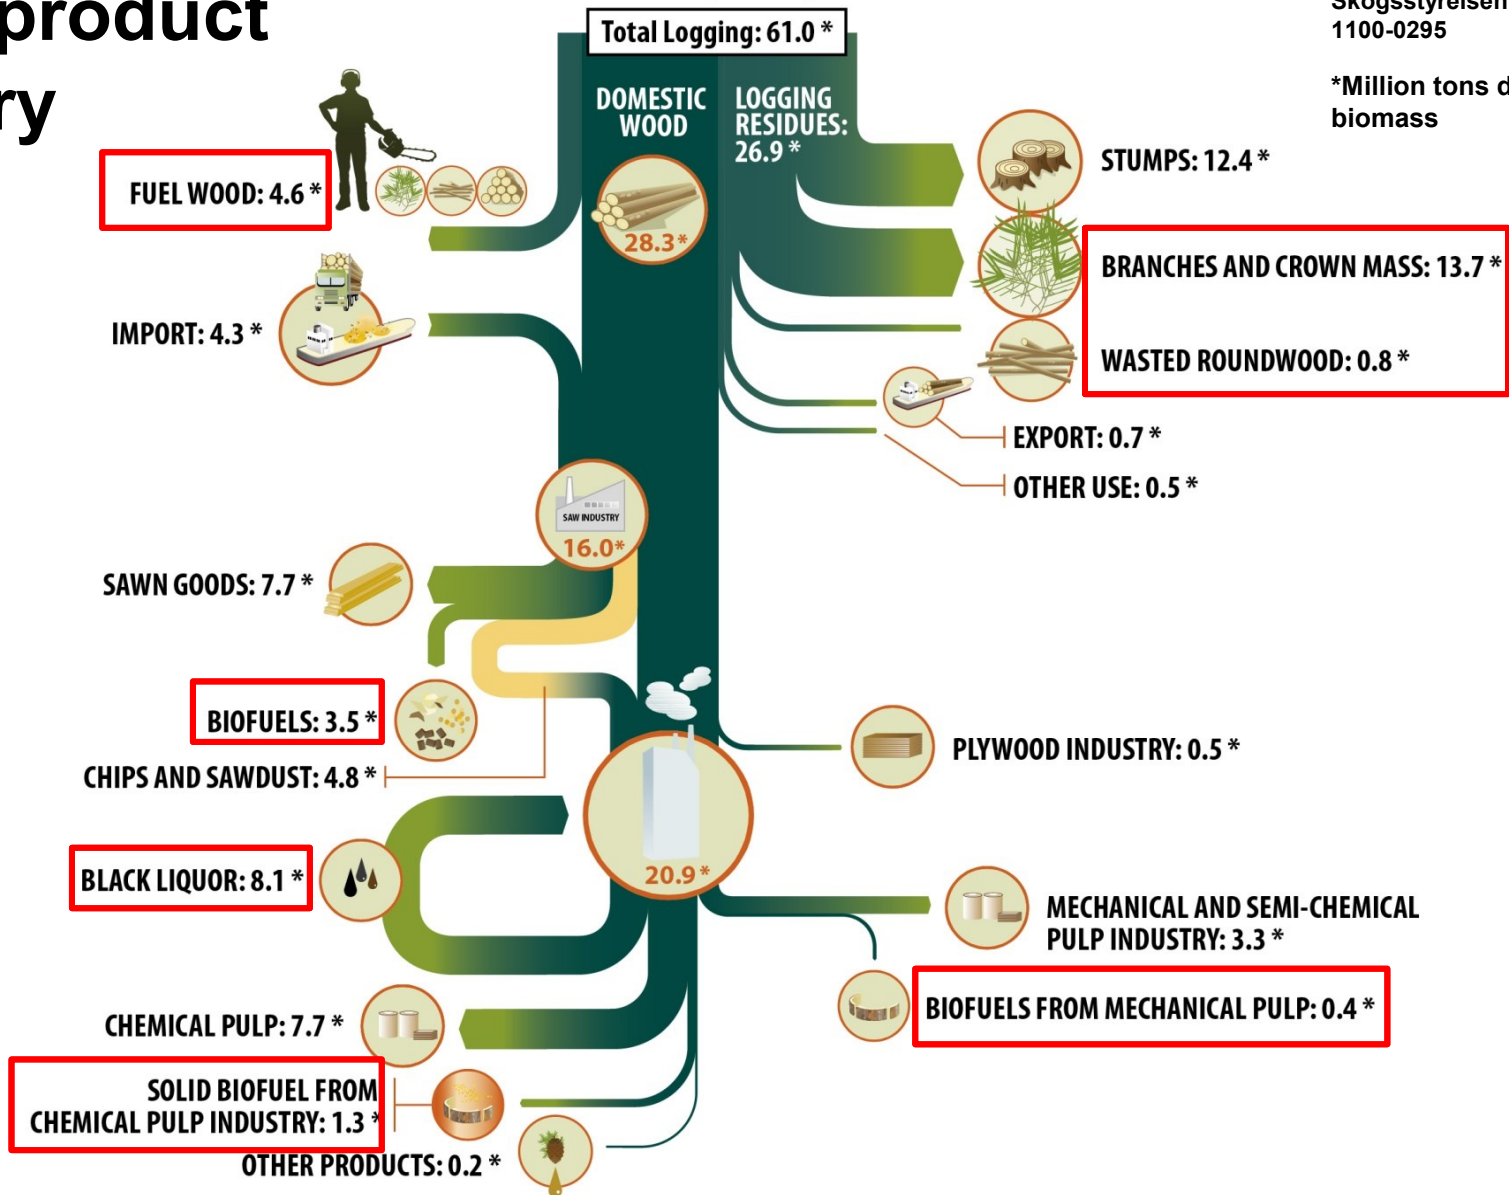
product
ry

Total Logging: 61.0 *

Skogsstyrelsen
1100-0295

*Million tons d
biomass

DOMESTIC WOOD

LOGGING RESIDUES: 26.9 *

28.3*

FUEL WOOD: 4.6 *

IMPORT: 4.3 *

STUMPS: 12.4 *

BRANCHES AND CROWN MASS: 13.7 *

WASTED ROUNDWOOD: 0.8 *

EXPORT: 0.7 *

OTHER USE: 0.5 *

SAW INDUSTRY

16.0*

SAWN GOODS: 7.7 *

BIOFUELS: 3.5 *

CHIPS AND SAWDUST: 4.8 *

PLYWOOD INDUSTRY: 0.5 *

BLACK LIQUOR: 8.1 *

20.9 *

MECHANICAL AND SEMI-CHEMICAL PULP INDUSTRY: 3.3 *

BIOFUELS FROM MECHANICAL PULP: 0.4 *

CHEMICAL PULP: 7.7 *

SOLID BIOFUEL FROM CHEMICAL PULP INDUSTRY: 1.3 *

OTHER PRODUCTS: 0.2 *